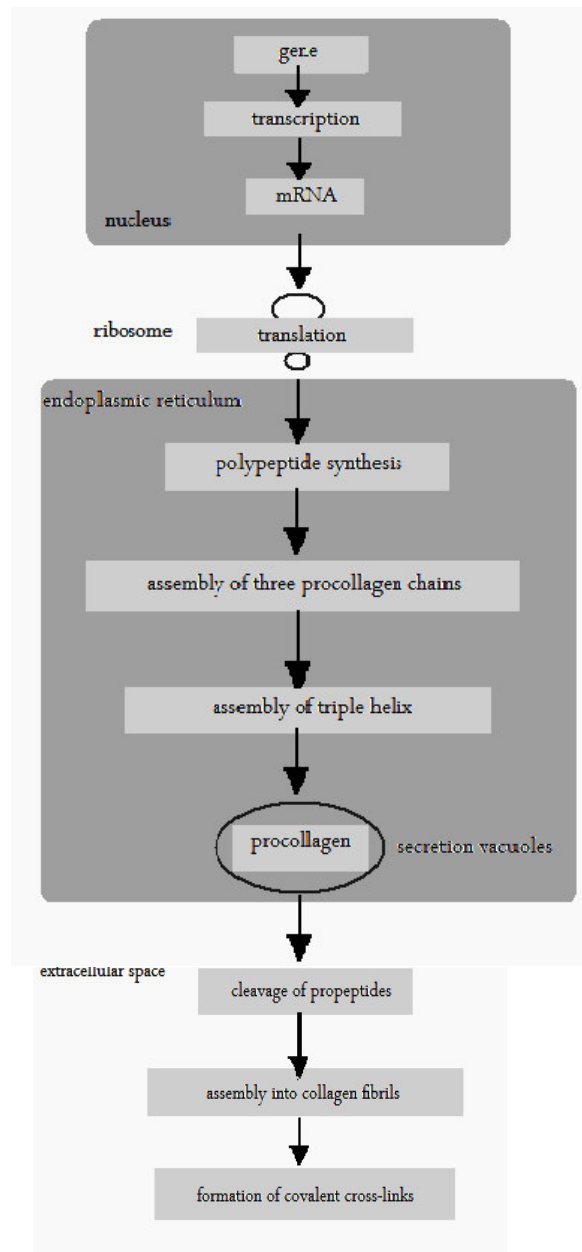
gene

transcription

mRNA

nucleus

ribosome

translation

endoplasmic reticulum

polypeptide synthesis

assembly of three procollagen chains

assembly of triple helix

procollagen

secretion vacuoles

extracellular space

cleavage of propeptides

assembly into collagen fibrils

formation of covalent cross-links